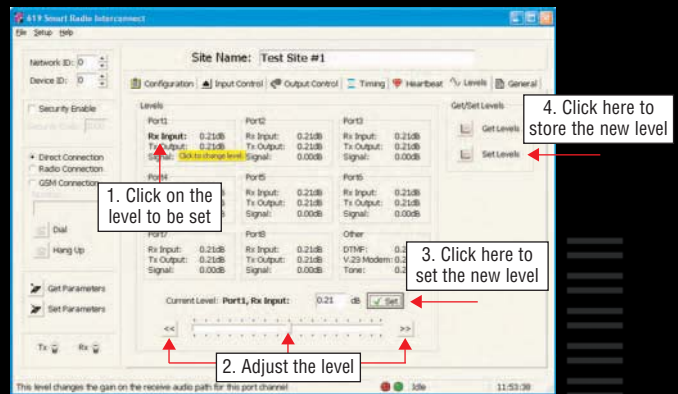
619 Smart Radio Interconnect
File Setup Help

Network ID: 0
Device ID: 0

Security Enable
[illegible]

Direct Connection
Radio Connection
GSM Connection

Dial
Hang Up

Get Parameters
Set Parameters

Tx Rx

Site Name: Test Site #1

Configuration | Input Control | Output Control | Timing | Heartbeat | Levels | General

Levels

Port1
Rx Input: 0.21dB
Tx Output: 0.21dB
Signal: Click to change level

Port2
Rx Input: 0.21dB
Tx Output: 0.21dB
Signal: 0.00dB

Port3
Rx Input: 0.21dB
Tx Output: 0.21dB
Signal: 0.00dB

Port4

Port5
Rx Input: 0.21dB
Tx Output: 0.21dB
Signal: 0.00dB

Port6
Rx Input: 0.21dB
Tx Output: 0.21dB
Signal: 0.00dB

Port7
Rx Input: 0.21dB
Tx Output: 0.21dB
Signal: 0.00dB

Port8
Rx Input: 0.21dB
Tx Output: 0.21dB
Signal: 0.00dB

Other
DTMF:
V.23 Modem:
Tone:

Get/Set Levels
Get Levels
Set Levels

Current Level: Port1, Rx Input: 0.21 dB Set

<< >>

1. Click on the level to be set

2. Adjust the level

3. Click here to set the new level

4. Click here to store the new level

This level changes the gain on the receive audio path for this port channel    Idle    11:53:38